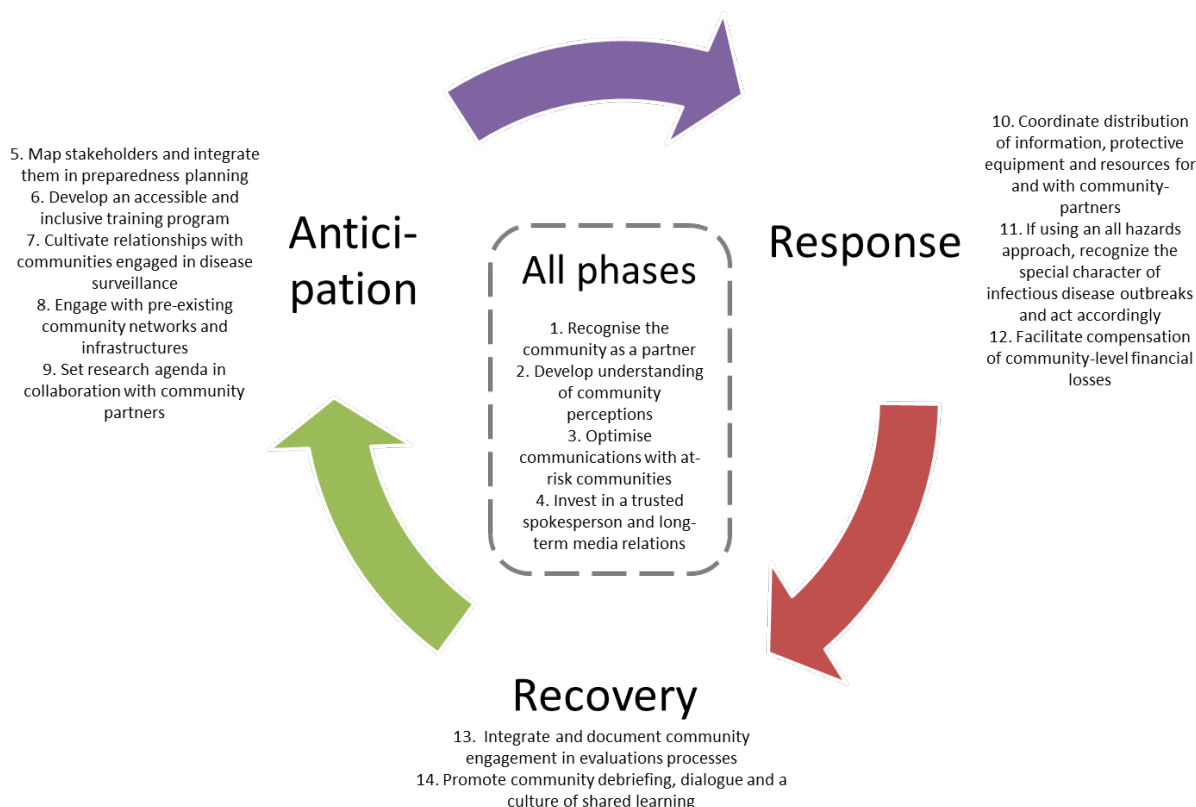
5. Map stakeholders and integrate them in preparedness planning
6. Develop an accessible and inclusive training program
7. Cultivate relationships with communities engaged in disease surveillance
8. Engage with pre-existing community networks and infrastructures
9. Set research agenda in collaboration with community partners

Anticipation

All phases

1. Recognise the community as a partner
2. Develop understanding of community perceptions
3. Optimise communications with at-risk communities
4. Invest in a trusted spokesperson and long-term media relations

Response

10. Coordinate distribution of information, protective equipment and resources for and with community-partners
11. If using an all hazards approach, recognize the special character of infectious disease outbreaks and act accordingly
12. Facilitate compensation of community-level financial losses

Recovery

13. Integrate and document community engagement in evaluations processes
14. Promote community debriefing, dialogue and a culture of shared learning